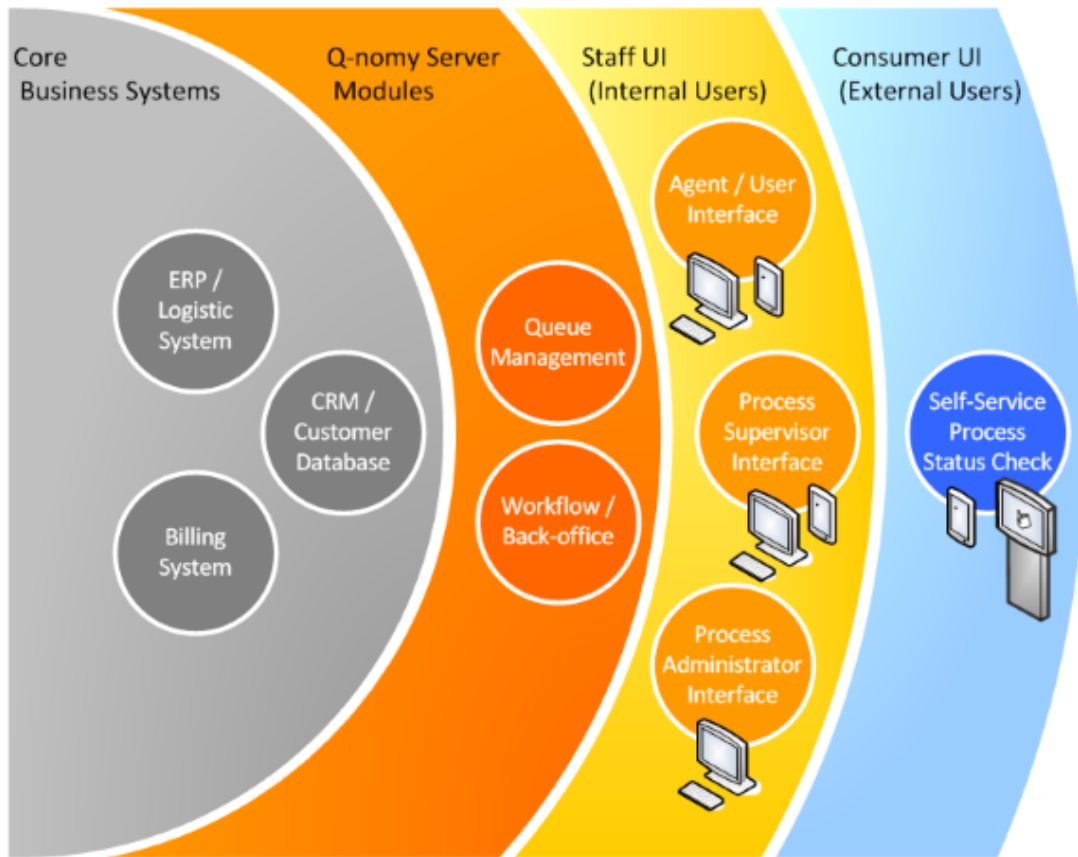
Core Business Systems

Q-nomy Server Modules

Staff UI (Internal Users)

Consumer UI (External Users)

ERP / Logistic System

CRM / Customer Database

Billing System

Queue Management

Workflow / Back-office

Agent / User Interface

Process Supervisor Interface

Process Administrator Interface

Self-Service Process Status Check